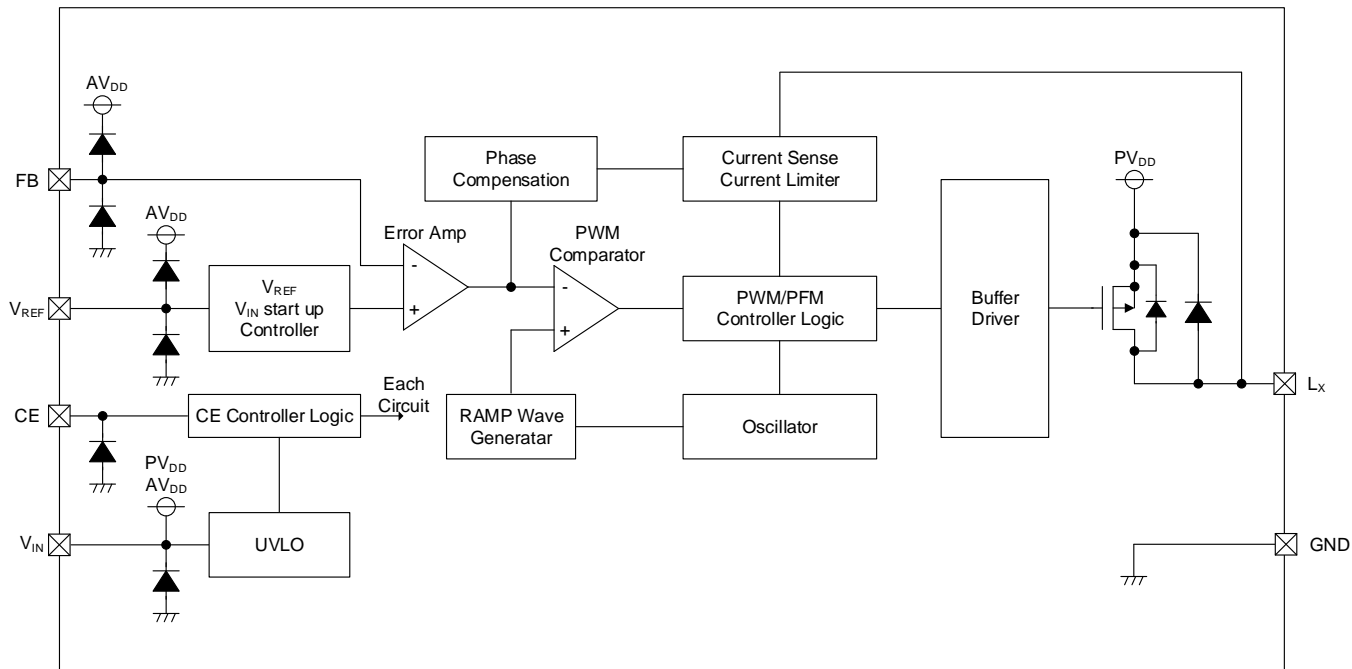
$AV_{DD}$

FB

$AV_{DD}$

$V_{REF}$

$V_{REF}$
$V_{IN}$ start up Controller

Phase Compensation

Current Sense Current Limiter

$PV_{DD}$

Error Amp

PWM Comparator

-

+

-

+

PWM/PFM Controller Logic

Buffer Driver

CE

CE Controller Logic

Each Circuit

RAMP Wave Generatar

Oscillator

$L_X$

$PV_{DD}$
$AV_{DD}$

$V_{IN}$

UVLO

GND